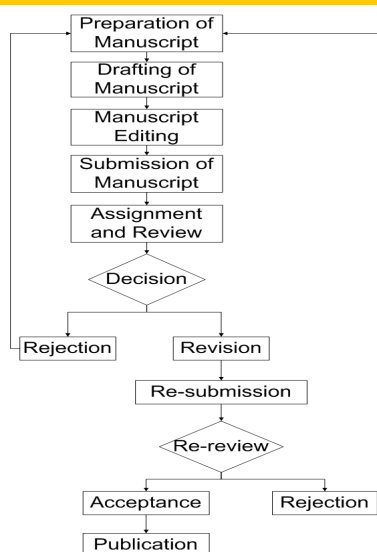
Preparation of Manuscript

Drafting of Manuscript

Manuscript Editing

Submission of Manuscript

Assignment and Review

Decision

Rejection

Revision

Re-submission

Re-review

Acceptance

Rejection

Publication